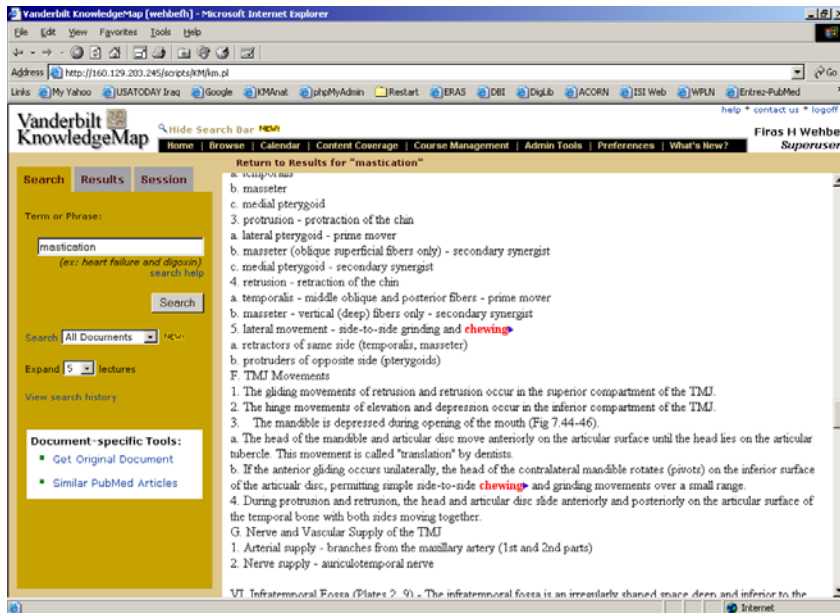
Vanderbilt KnowledgeMap [wehbefh] - Microsoft Internet Explorer

File Edit View Favorites Tools Help

Address http://160.129.203.245/scripts/KM/km.pl

Go

Links My Yahoo USATODAY Iraq Google KMAnat phpMyAdmin Restart ERAS DBI DigLib ACORN ISI Web WPLN Entrez-PubMed

help * contact us * logoff

Vanderbilt KnowledgeMap

Hide Search Bar NEW

Firas H Wehbe

Superuser

Home | Browse | Calendar | Content Coverage | Course Management | Admin Tools | Preferences | What's New?

Return to Results for "mastication"

Search Results Session

Term or Phrase:

mastication

(ex: heart failure and digoxin)

search help

Search

Search All Documents New

Expand 5 lectures

View search history

Document-specific Tools:

Get Original Document

Similar PubMed Articles

a. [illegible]
b. masseter
c. medial pterygoid
3. protrusion - protraction of the chin
a. lateral pterygoid - prime mover
b. masseter (oblique superficial fibers only) - secondary synergist
c. medial pterygoid - secondary synergist
4. retrusion - retraction of the chin
a. temporalis - middle oblique and posterior fibers - prime mover
b. masseter - vertical (deep) fibers only - secondary synergist
5. lateral movement - side-to-side grinding and chewing
a. retractors of same side (temporalis, masseter)
b. protruders of opposite side (pterygoids)
F. TMJ Movements
1. The gliding movements of retrusion and retrusion occur in the superior compartment of the TMJ.
2. The hinge movements of elevation and depression occur in the inferior compartment of the TMJ.
3. The mandible is depressed during opening of the mouth (Fig 7.44-46).
a. The head of the mandible and articular disc move anteriorly on the articular surface until the head lies on the articular tubercle. This movement is called "translation" by dentists.
b. If the anterior gliding occurs unilaterally, the head of the contralateral mandible rotates (pivots) on the inferior surface of the articualr disc, permitting simple side-to-side chewing and grinding movements over a small range.
4. During protrusion and retrusion, the head and articular disc slide anteriorly and posteriorly on the articular surface of the temporal bone with both sides moving together.
G. Nerve and Vascular Supply of the TMJ
1. Arterial supply - branches from the maxillary artery (1st and 2nd parts)
2. Nerve supply - auriculotemporal nerve

VI. Infratemporal Fossa (Plates 2, 9) - The infratemporal fossa is an irregularly shaped space deep and inferior to the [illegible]

Internet